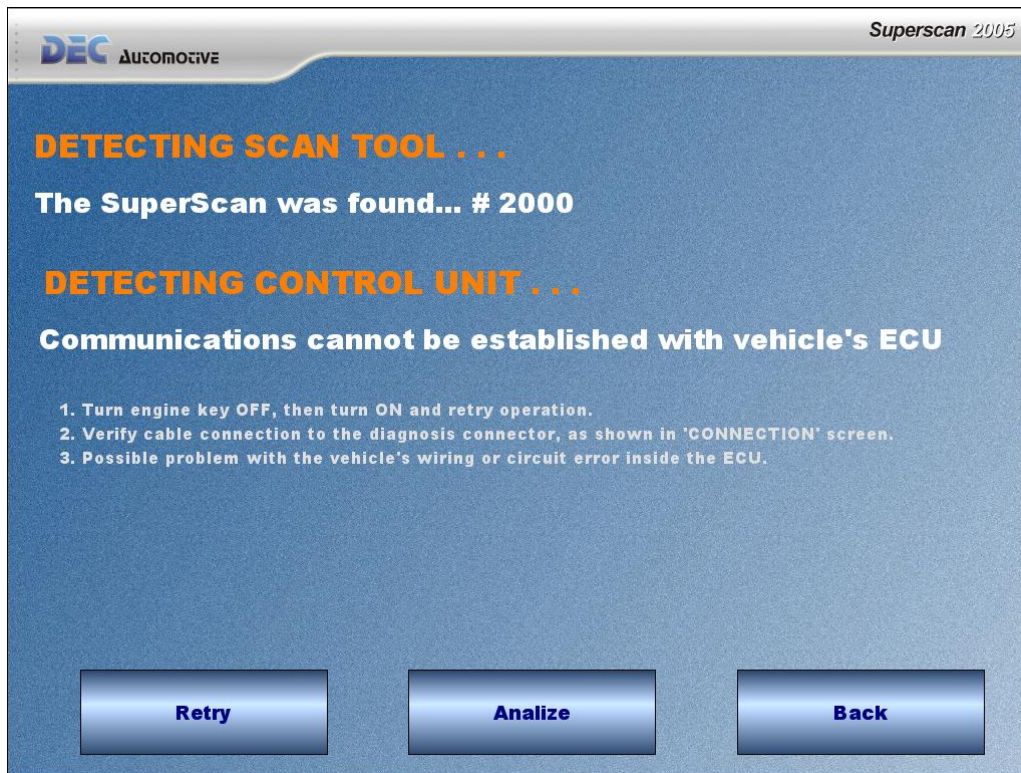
DEC AUTOMOTIVE

Superscan 2005

DETECTING SCAN TOOL . . .

The SuperScan was found... # 2000

DETECTING CONTROL UNIT . . .

Communications cannot be established with vehicle's ECU

1. Turn engine key OFF, then turn ON and retry operation.
2. Verify cable connection to the diagnosis connector, as shown in 'CONNECTION' screen.
3. Possible problem with the vehicle's wiring or circuit error inside the ECU.

Retry

Analize

Back